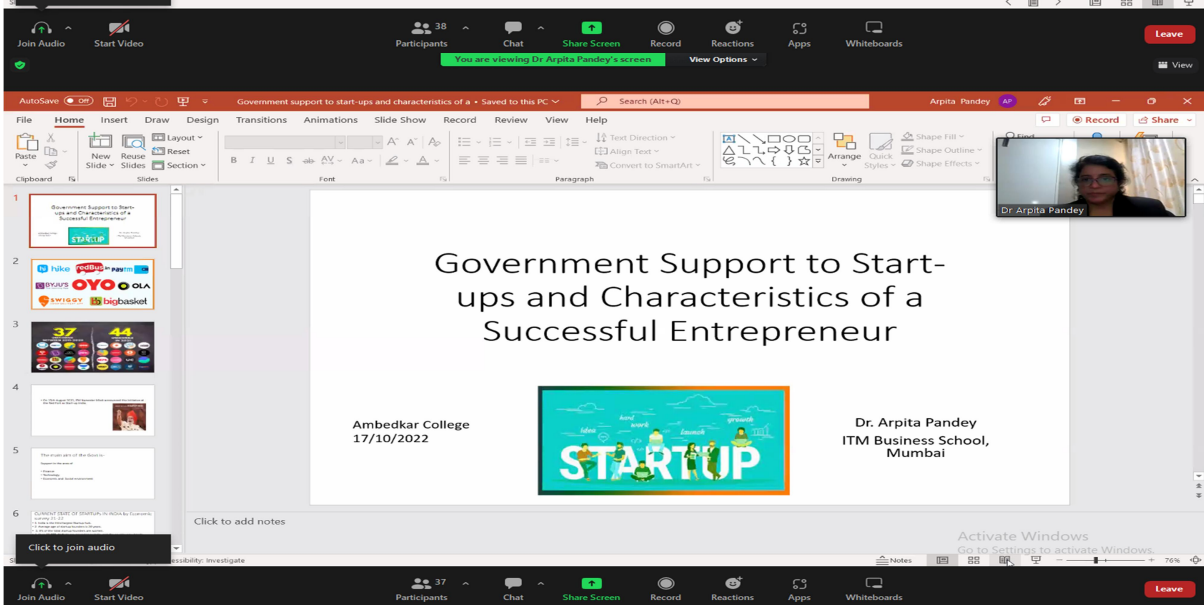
Join Audio
Start Video
38
Participants
Chat
Share Screen
Record
Reactions
Apps
Whiteboards
Leave

You are viewing Dr Arpita Pandey's screen
View Options
View

AutoSave Off
Government support to start-ups and characteristics of a • Saved to this PC
Search (Alt+Q)
Arpita Pandey AP

File Home Insert Draw Design Transitions Animations Slide Show Record Review View Help
Record
Share

Paste
Clipboard
New Slide
Reuse Slides
Layout
Reset
Section
Slides
Font
Text Direction
Align Text
Convert to SmartArt
Paragraph
Arrange
Quick Styles
Shape Fill
Shape Outline
Shape Effects
Drawing
Find

Dr Arpita Pandey

1
Government Support to Start-ups and Characteristics of a Successful Entrepreneur
2
hike redBus paytm BYJU'S OYO OLA SWIGGY bigbasket
3
37 44
4
5
6

Government Support to Start-ups and Characteristics of a Successful Entrepreneur

Ambedkar College
17/10/2022

idea
hard work
launch
growth
STARTUP

Dr. Arpita Pandey
ITM Business School, Mumbai

Click to add notes

Activate Windows
Go to Settings to activate Windows.

Click to join audio
Accessibility: Investigate
Notes
76%

Join Audio
Start Video
37
Participants
Chat
Share Screen
Record
Reactions
Apps
Whiteboards
Leave